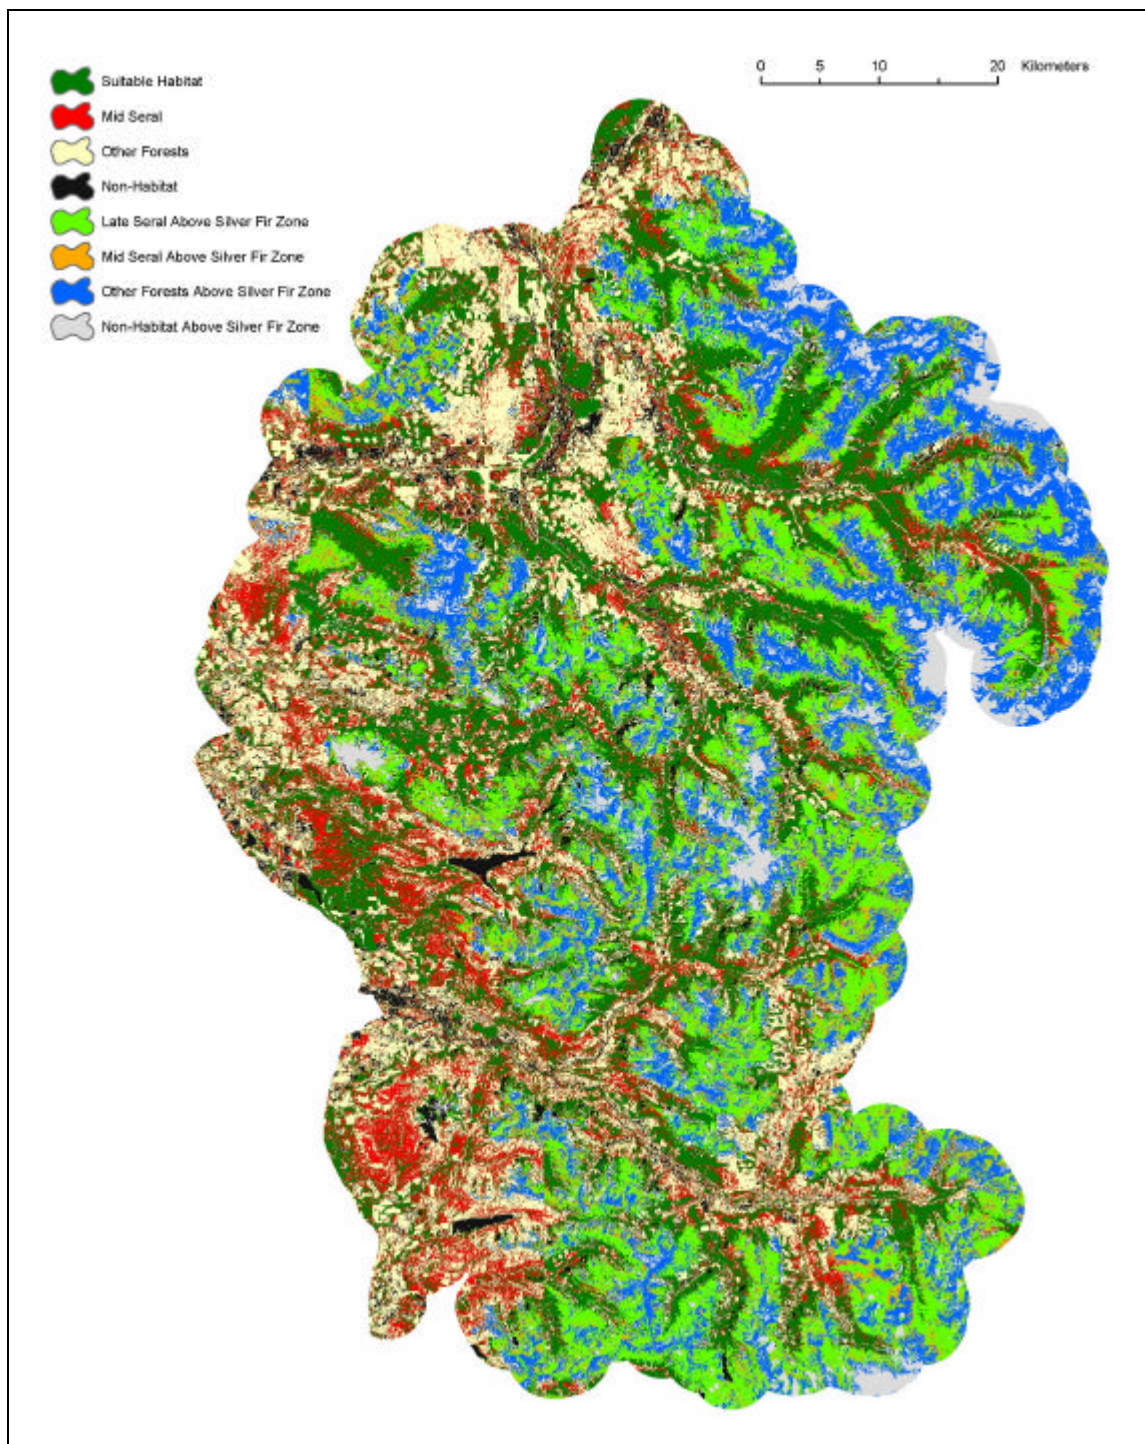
Suitable Habitat
Mid Seral
Other Forests
Non-Habitat
Late Seral Above Silver Fir Zone
Mid Seral Above Silver Fir Zone
Other Forests Above Silver Fir Zone
Non-Habitat Above Silver Fir Zone

0 5 10 20 Kilometers